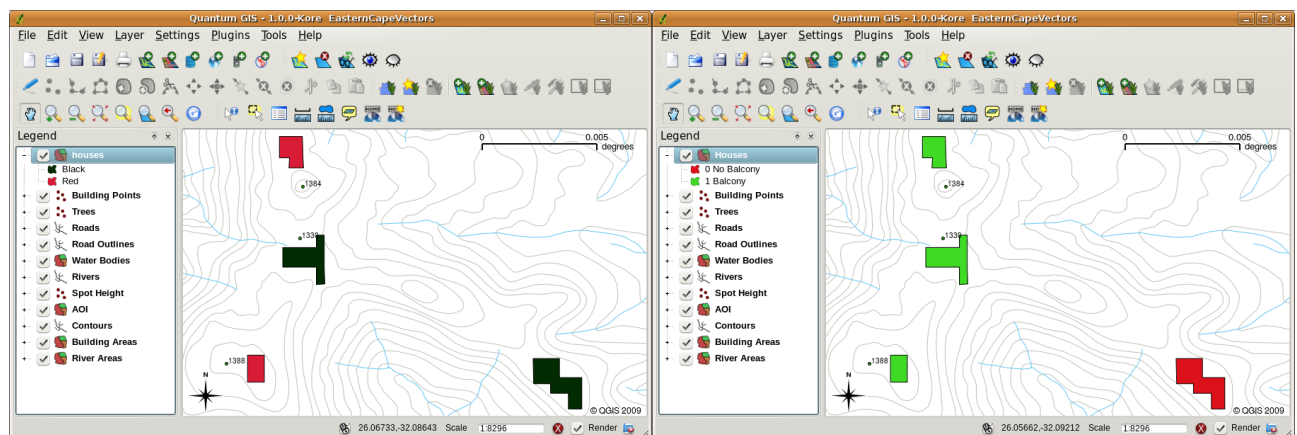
Quantum GIS - 1.0.0-Kore EasternCapeVectors

File Edit View Layer Settings Plugins Tools Help

Legend

houses
Black
Red
Building Points
Trees
Roads
Road Outlines
Water Bodies
Rivers
Spot Height
AOI
Contours
Building Areas
River Areas

0 0.005 degrees

1384
1339
1388
N

© QGIS 2009

26.06733,-32.08643 Scale 1:8296 Render

Quantum GIS - 1.0.0-Kore EasternCapeVectors

File Edit View Layer Settings Plugins Tools Help

Legend

Houses
0 No Balcony
1 Balcony
Building Points
Trees
Roads
Road Outlines
Water Bodies
Rivers
Spot Height
AOI
Contours
Building Areas
River Areas

0 0.005 degrees

1384
1339
1388
N

© QGIS 2009

26.05662,-32.09212 Scale 1:8296 Render